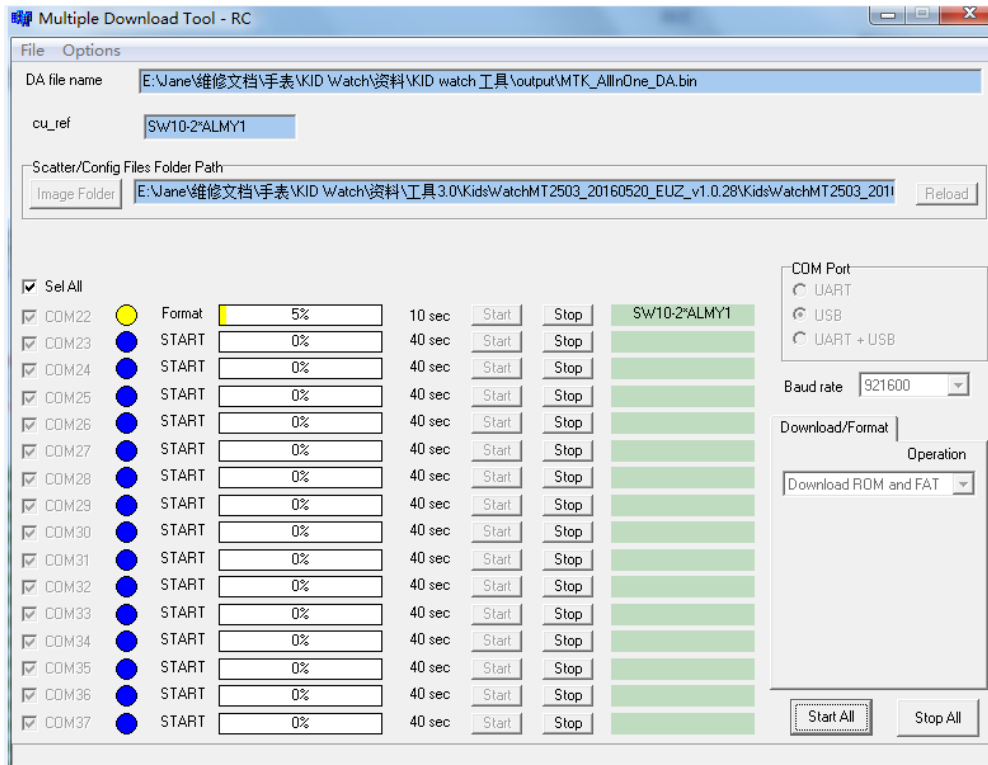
Multiple Download Tool - RC

File Options

DA file name E:\Jane\维修文档\手表\KID Watch\资料\KID watch 工具\output\MTK_AllInOne_DA.bin

cu_ref SW10-2*ALMY1

Scatter/Config Files Folder Path

Image Folder E:\Jane\维修文档\手表\KID Watch\资料\工具3.0\KidsWatchMT2503_20160520_EUZ_v1.0.28\KidsWatchMT2503_201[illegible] Reload

Sel All

| | | | | | | |
|---|---|---|---|---|---|---|
| COM22 | Format | 5% | 10 sec | Start | Stop | SW10-2*ALMY1 |
| COM23 | START | 0% | 40 sec | Start | Stop | |
| COM24 | START | 0% | 40 sec | Start | Stop | |
| COM25 | START | 0% | 40 sec | Start | Stop | |
| COM26 | START | 0% | 40 sec | Start | Stop | |
| COM27 | START | 0% | 40 sec | Start | Stop | |
| COM28 | START | 0% | 40 sec | Start | Stop | |
| COM29 | START | 0% | 40 sec | Start | Stop | |
| COM30 | START | 0% | 40 sec | Start | Stop | |
| COM31 | START | 0% | 40 sec | Start | Stop | |
| COM32 | START | 0% | 40 sec | Start | Stop | |
| COM33 | START | 0% | 40 sec | Start | Stop | |
| COM34 | START | 0% | 40 sec | Start | Stop | |
| COM35 | START | 0% | 40 sec | Start | Stop | |
| COM36 | START | 0% | 40 sec | Start | Stop | |
| COM37 | START | 0% | 40 sec | Start | Stop | |

COM Port
UART
USB
UART + USB

Baud rate 921600

Download/Format

Operation
Download ROM and FAT

Start All Stop All